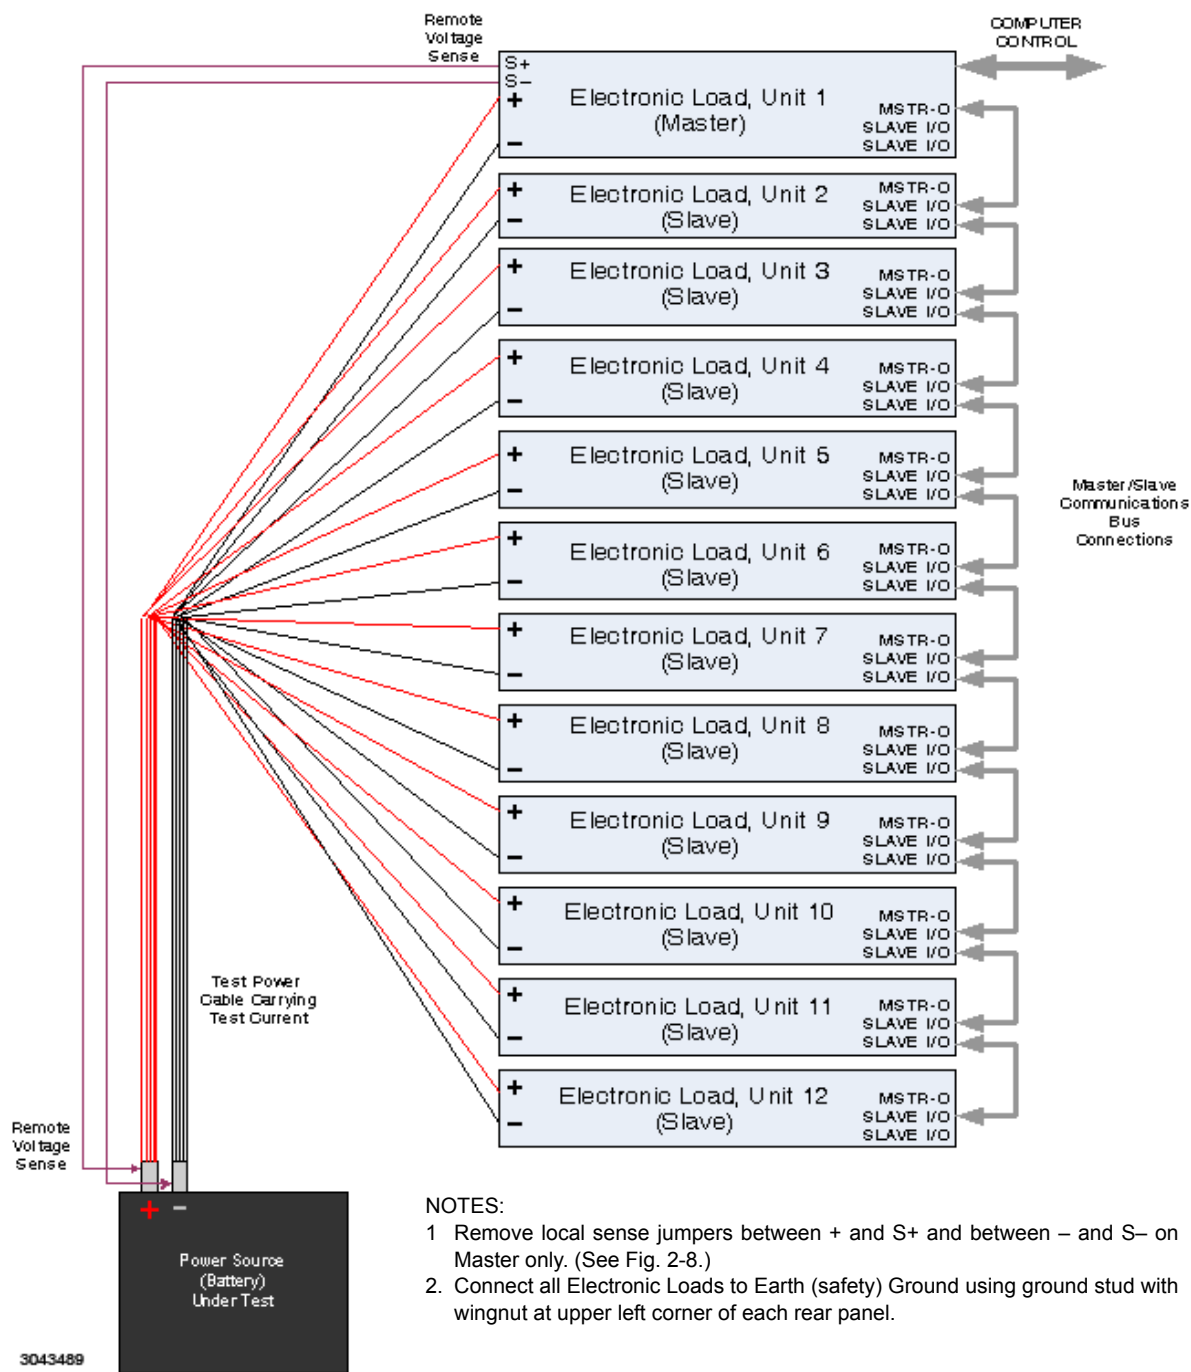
Remote Voltage Sense

COMPUTER CONTROL

S+
S–
+
–
Electronic Load, Unit 1 (Master)
MSTR-O
SLAVE I/O
SLAVE I/O

+
–
Electronic Load, Unit 2 (Slave)
MSTR-O
SLAVE I/O
SLAVE I/O

+
–
Electronic Load, Unit 3 (Slave)
MSTR-O
SLAVE I/O
SLAVE I/O

+
–
Electronic Load, Unit 4 (Slave)
MSTR-O
SLAVE I/O
SLAVE I/O

+
–
Electronic Load, Unit 5 (Slave)
MSTR-O
SLAVE I/O
SLAVE I/O

Master/Slave Communications Bus Connections

+
–
Electronic Load, Unit 6 (Slave)
MSTR-O
SLAVE I/O
SLAVE I/O

+
–
Electronic Load, Unit 7 (Slave)
MSTR-O
SLAVE I/O
SLAVE I/O

+
–
Electronic Load, Unit 8 (Slave)
MSTR-O
SLAVE I/O
SLAVE I/O

+
–
Electronic Load, Unit 9 (Slave)
MSTR-O
SLAVE I/O
SLAVE I/O

+
–
Electronic Load, Unit 10 (Slave)
MSTR-O
SLAVE I/O
SLAVE I/O

Test Power Cable Carrying Test Current

+
–
Electronic Load, Unit 11 (Slave)
MSTR-O
SLAVE I/O
SLAVE I/O

+
–
Electronic Load, Unit 12 (Slave)
MSTR-O
SLAVE I/O
SLAVE I/O

Remote Voltage Sense

+ –
Power Source (Battery) Under Test

NOTES:
1 Remove local sense jumpers between + and S+ and between – and S– on Master only. (See Fig. 2-8.)
2. Connect all Electronic Loads to Earth (safety) Ground using ground stud with wingnut at upper left corner of each rear panel.

3043489